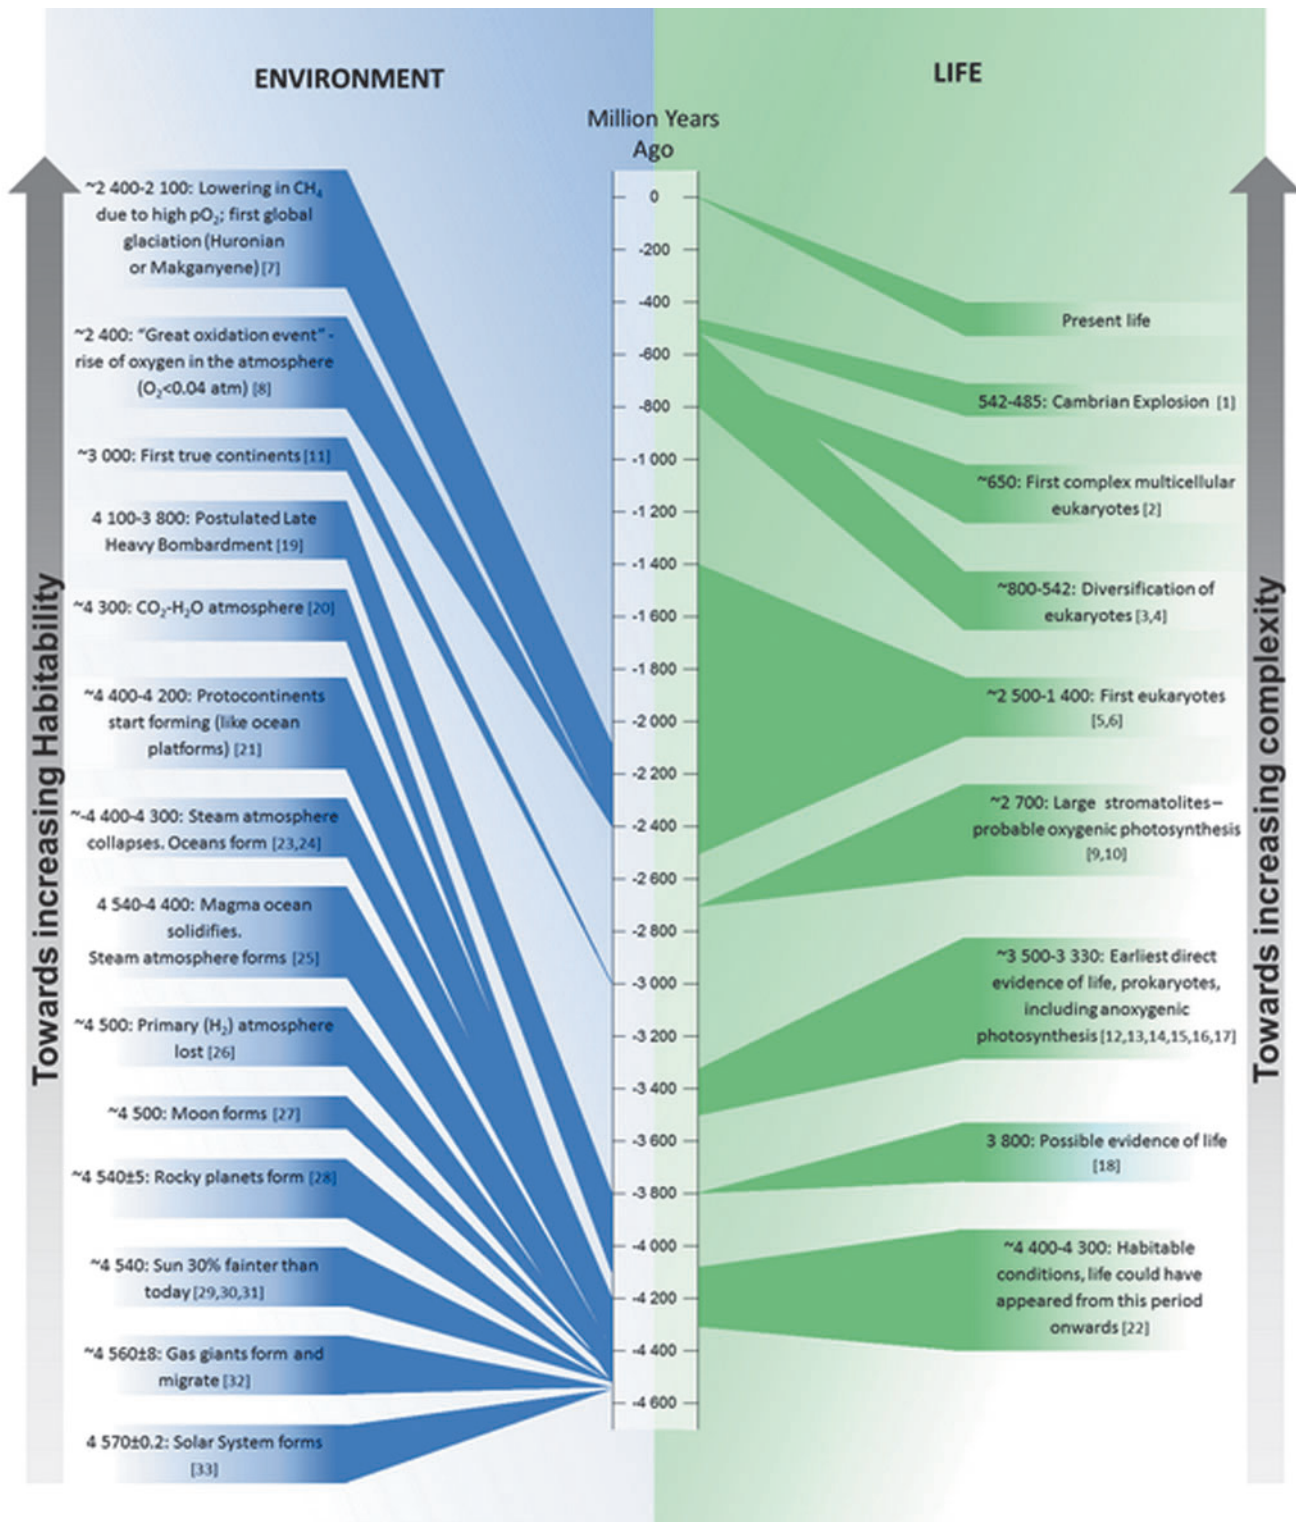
ENVIRONMENT

LIFE

Million Years Ago

Towards increasing Habitability

Towards increasing complexity

~2 400-2 100: Lowering in $CH_4$ due to high $pO_2$; first global glaciation (Huronian or Makganyene) [7]

~2 400: "Great oxidation event" - rise of oxygen in the atmosphere ($O_2$<0.04 atm) [8]

~3 000: First true continents [11]

4 100-3 800: Postulated Late Heavy Bombardment [19]

~4 300: $CO_2$-$H_2O$ atmosphere [20]

~4 400-4 200: Protocontinents start forming (like ocean platforms) [21]

~4 400-4 300: Steam atmosphere collapses. Oceans form [23,24]

4 540-4 400: Magma ocean solidifies. Steam atmosphere forms [25]

~4 500: Primary ($H_2$) atmosphere lost [26]

~4 500: Moon forms [27]

~4 540±5: Rocky planets form [28]

~4 540: Sun 30% fainter than today [29,30,31]

~4 560±8: Gas giants form and migrate [32]

4 570±0.2: Solar System forms [33]

0
-200
-400
-600
-800
-1 000
-1 200
-1 400
-1 600
-1 800
-2 000
-2 200
-2 400
-2 600
-2 800
-3 000
-3 200
-3 400
-3 600
-3 800
-4 000
-4 200
-4 400
-4 600

Present life

542-485: Cambrian Explosion [1]

~650: First complex multicellular eukaryotes [2]

~800-542: Diversification of eukaryotes [3,4]

~2 500-1 400: First eukaryotes [5,6]

~2 700: Large stromatolites – probable oxygenic photosynthesis [9,10]

~3 500-3 330: Earliest direct evidence of life, prokaryotes, including anoxygenic photosynthesis [12,13,14,15,16,17]

3 800: Possible evidence of life [18]

~4 400-4 300: Habitable conditions, life could have appeared from this period onwards [22]